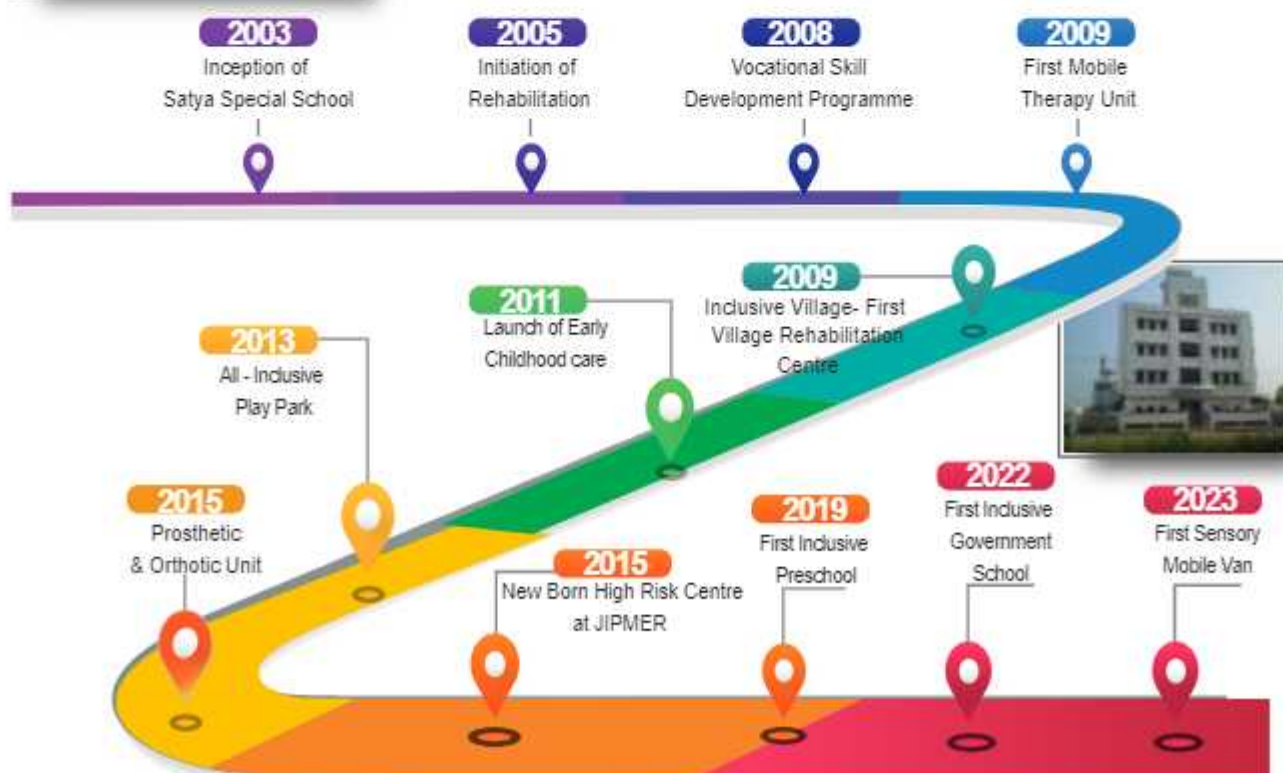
2003
Inception of Satya Special School

2005
Initiation of Rehabilitation

2008
Vocational Skill Development Programme

2009
First Mobile Therapy Unit

2009
Inclusive Village- First Village Rehabilitation Centre

2011
Launch of Early Childhood care

2013
All - Inclusive Play Park

2015
Prosthetic & Orthotic Unit

2015
New Born High Risk Centre at JIPMER

2019
First Inclusive Preschool

2022
First Inclusive Government School

2023
First Sensory Mobile Van